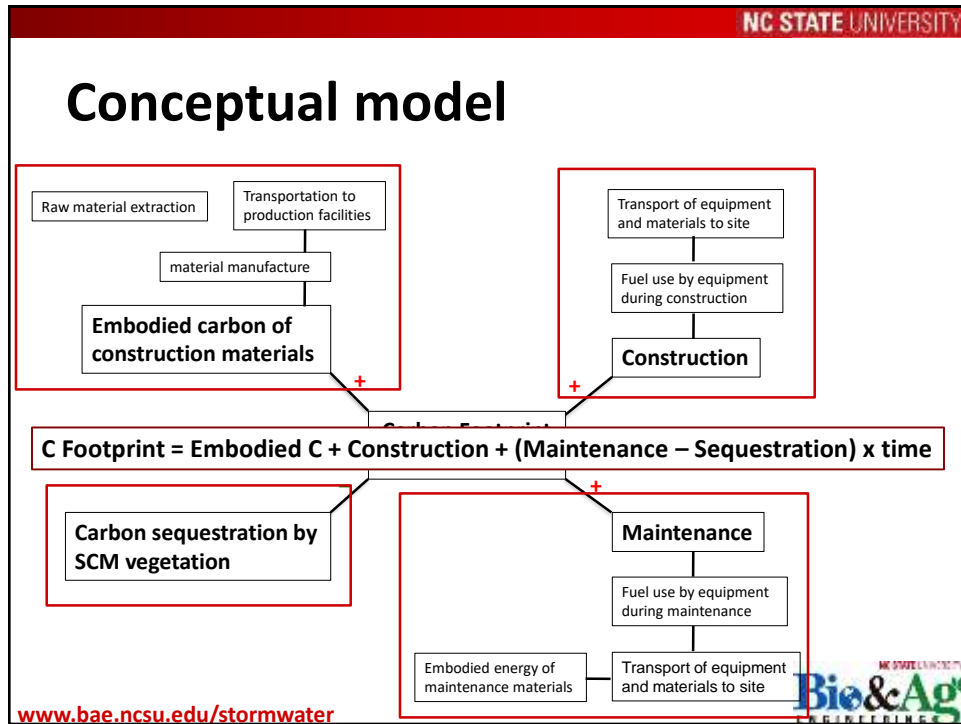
NC STATE UNIVERSITY

Conceptual model

Raw material extraction

Transportation to production facilities

material manufacture

Embodied carbon of construction materials

+

Transport of equipment and materials to site

Fuel use by equipment during construction

Construction

+

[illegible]

C Footprint = Embodied C + Construction + (Maintenance – Sequestration) x time

+

Carbon sequestration by SCM vegetation

Maintenance

Fuel use by equipment during maintenance

Embodied energy of maintenance materials

Transport of equipment and materials to site

www.bae.ncsu.edu/stormwater

NC STATE UNIVERSITY
Bio&Ag
ENGINEERING